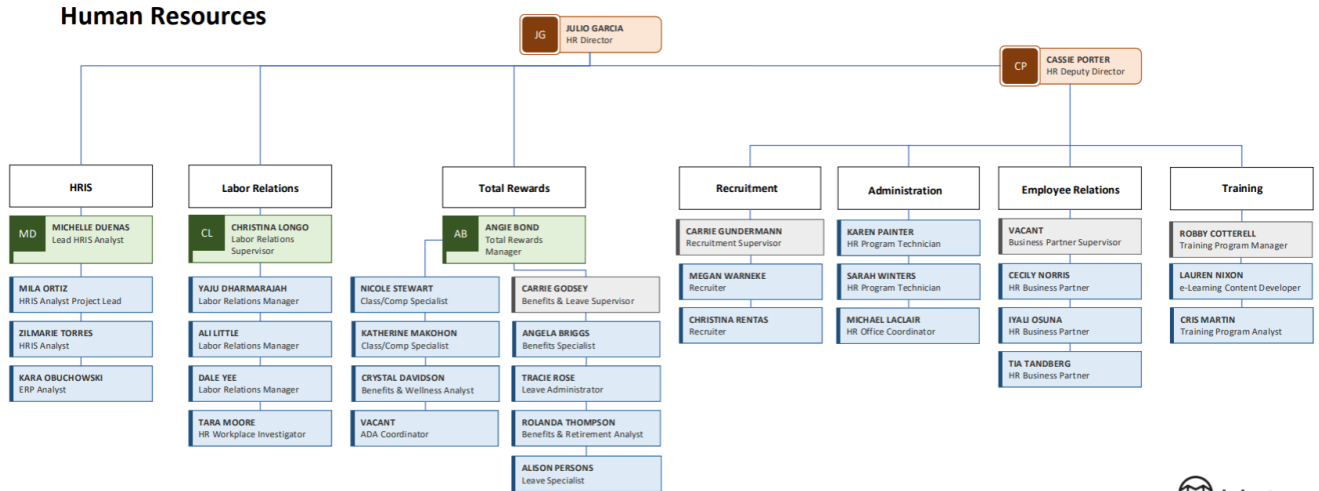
Human Resources

JG JULIO GARCIA
HR Director

CP CASSIE PORTER
HR Deputy Director

HRIS

MD MICHELLE DUENAS
Lead HRIS Analyst

MILA ORTIZ
HRIS Analyst Project Lead

ZILMARIE TORRES
HRIS Analyst

KARA OBUCHOWSKI
ERP Analyst

Labor Relations

CL CHRISTINA LONGO
Labor Relations Supervisor

YAJU DHARMARAJAH
Labor Relations Manager

ALI LITTLE
Labor Relations Manager

DALE YEE
Labor Relations Manager

TARA MOORE
HR Workplace Investigator

Total Rewards

AB ANGIE BOND
Total Rewards Manager

NICOLE STEWART
Class/Comp Specialist

KATHERINE MAKOHON
Class/Comp Specialist

CRYSTAL DAVIDSON
Benefits & Wellness Analyst

VACANT
ADA Coordinator

CARRIE GODSEY
Benefits & Leave Supervisor

ANGELA BRIGGS
Benefits Specialist

TRACIE ROSE
Leave Administrator

ROLANDA THOMPSON
Benefits & Retirement Analyst

ALISON PERSONS
Leave Specialist

Recruitment

CARRIE GUNDERMANN
Recruitment Supervisor

MEGAN WARNEKE
Recruiter

CHRISTINA RENTAS
Recruiter

Administration

KAREN PAINTER
HR Program Technician

SARAH WINTERS
HR Program Technician

MICHAEL LACLAIR
HR Office Coordinator

Employee Relations

VACANT
Business Partner Supervisor

CECILY NORRIS
HR Business Partner

IYALI OSUNA
HR Business Partner

TIA TANDBERG
HR Business Partner

Training

ROBBY COTTERELL
Training Program Manager

LAUREN NIXON
e-Learning Content Developer

CRIS MARTIN
Training Program Analyst